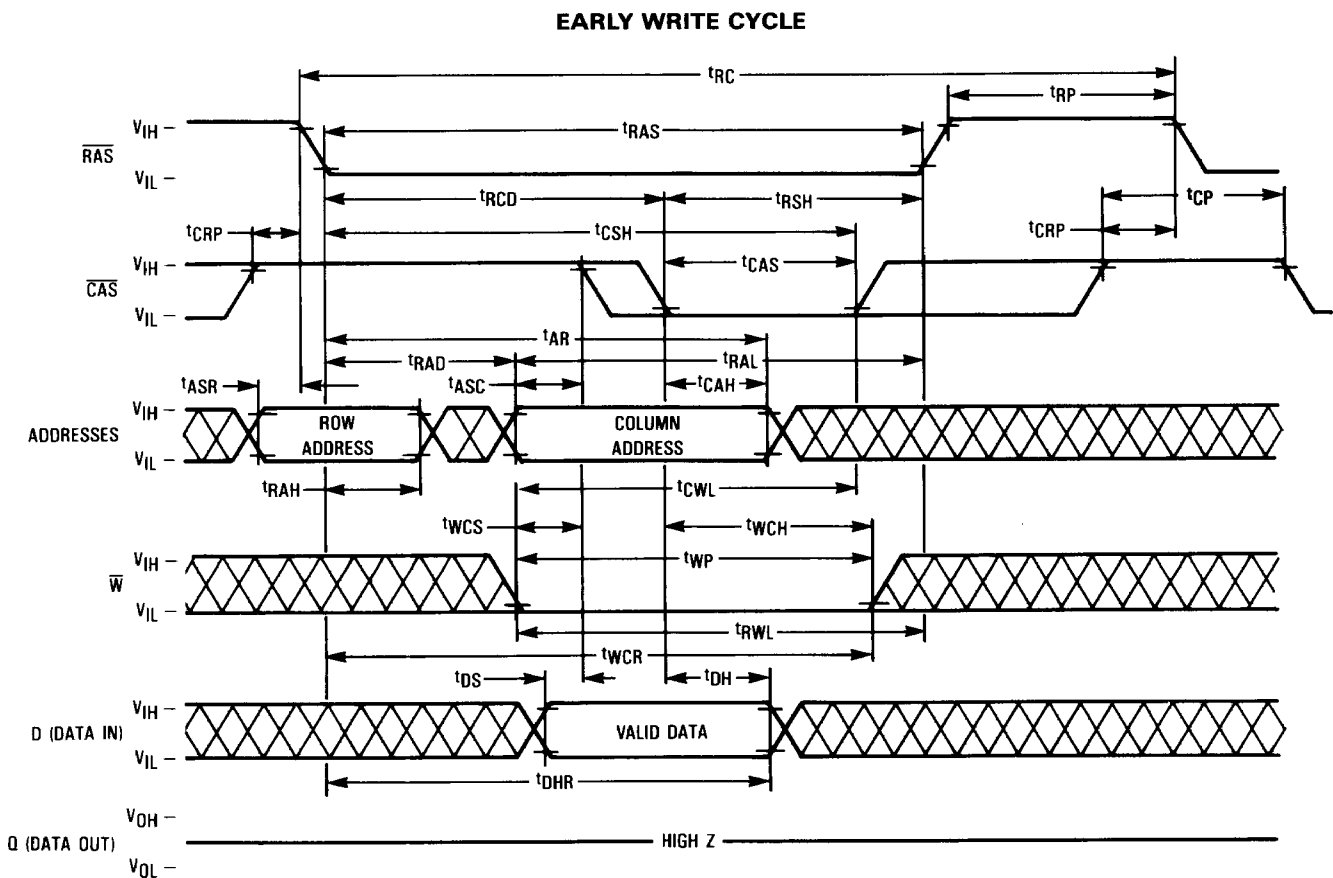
EARLY WRITE CYCLE

$t_{RC}$

$t_{RP}$

$V_{IH}$ –

$\overline{RAS}$

$V_{IL}$ –

$t_{RAS}$

$t_{RCD}$

$t_{RSH}$

$t_{CP}$

$t_{CRP}$

$t_{CSH}$

$t_{CRP}$

$V_{IH}$ –

$\overline{CAS}$

$V_{IL}$ –

$t_{CAS}$

$t_{AR}$

$t_{RAD}$

$t_{RAL}$

$t_{ASR}$

$t_{ASC}$

$t_{CAH}$

$V_{IH}$ –

ADDRESSES

$V_{IL}$ –

ROW ADDRESS

COLUMN ADDRESS

$t_{RAH}$

$t_{CWL}$

$t_{WCS}$

$t_{WCH}$

$V_{IH}$ –

$\overline{W}$

$V_{IL}$ –

$t_{WP}$

$t_{RWL}$

$t_{WCR}$

$t_{DS}$

$t_{DH}$

$V_{IH}$ –

D (DATA IN)

$V_{IL}$ –

VALID DATA

$t_{DHR}$

$V_{OH}$ –

Q (DATA OUT)

$V_{OL}$ –

HIGH Z